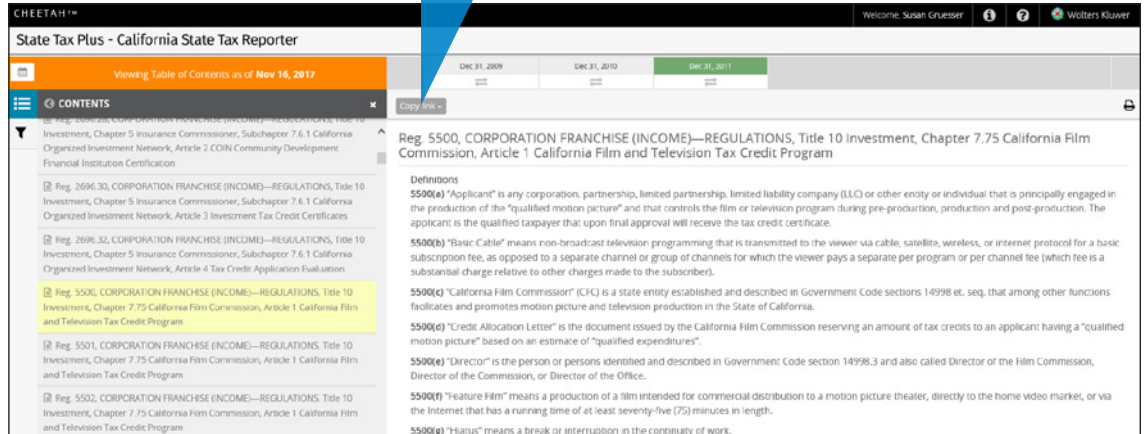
CHEETAH™

Welcome, Susan Gruesser

Wolters Kluwer

State Tax Plus - California State Tax Reporter

Viewing Table of Contents as of Nov 16, 2017

Dec 31, 2009

Dec 31, 2010

Dec 31, 2011

CONTENTS

Copy link

Reg. 2696.28, CORPORATION FRANCHISE (INCOME)—REGULATIONS, Title 10 Investment, Chapter 5 Insurance Commissioner, Subchapter 7.6.1 California Organized Investment Network, Article 2 COIN Community Development Financial Institution Certification

Reg. 2696.30, CORPORATION FRANCHISE (INCOME)—REGULATIONS, Title 10 Investment, Chapter 5 Insurance Commissioner, Subchapter 7.6.1 California Organized Investment Network, Article 3 Investment Tax Credit Certificates

Reg. 2696.32, CORPORATION FRANCHISE (INCOME)—REGULATIONS, Title 10 Investment, Chapter 5 Insurance Commissioner, Subchapter 7.6.1 California Organized Investment Network, Article 4 Tax Credit Application Evaluation

Reg. 5500, CORPORATION FRANCHISE (INCOME)—REGULATIONS, Title 10 Investment, Chapter 7.75 California Film Commission, Article 1 California Film and Television Tax Credit Program

Reg. 5501, CORPORATION FRANCHISE (INCOME)—REGULATIONS, Title 10 Investment, Chapter 7.75 California Film Commission, Article 1 California Film and Television Tax Credit Program

Reg. 5502, CORPORATION FRANCHISE (INCOME)—REGULATIONS, Title 10 Investment, Chapter 7.75 California Film Commission, Article 1 California Film and Television Tax Credit Program

Reg. 5500, CORPORATION FRANCHISE (INCOME)—REGULATIONS, Title 10 Investment, Chapter 7.75 California Film Commission, Article 1 California Film and Television Tax Credit Program

Definitions

5500(a) "Applicant" is any corporation, partnership, limited partnership, limited liability company (LLC) or other entity or individual that is principally engaged in the production of the "qualified motion picture" and that controls the film or television program during pre-production, production and post-production. The applicant is the qualified taxpayer that upon final approval will receive the tax credit certificate.

5500(b) "Basic Cable" means non-broadcast television programming that is transmitted to the viewer via cable, satellite, wireless, or internet protocol for a basic subscription fee, as opposed to a separate channel or group of channels for which the viewer pays a separate per program or per channel fee (which fee is a substantial charge relative to other charges made to the subscriber).

5500(c) "California Film Commission" (CFC) is a state entity established and described in Government Code sections 14998 et. seq. that among other functions facilitates and promotes motion picture and television production in the State of California.

5500(d) "Credit Allocation Letter" is the document issued by the California Film Commission reserving an amount of tax credits to an applicant having a "qualified motion picture" based on an estimate of "qualified expenditures".

5500(e) "Director" is the person or persons identified and described in Government Code section 14998.3 and also called Director of the Film Commission, Director of the Commission, or Director of the Office.

5500(f) "Feature Film" means a production of a film intended for commercial distribution to a motion picture theater, directly to the home video market, or via the Internet that has a running time of at least seventy-five (75) minutes in length.

5500(g) "Hiatus" means a break or interruption in the continuity of work.